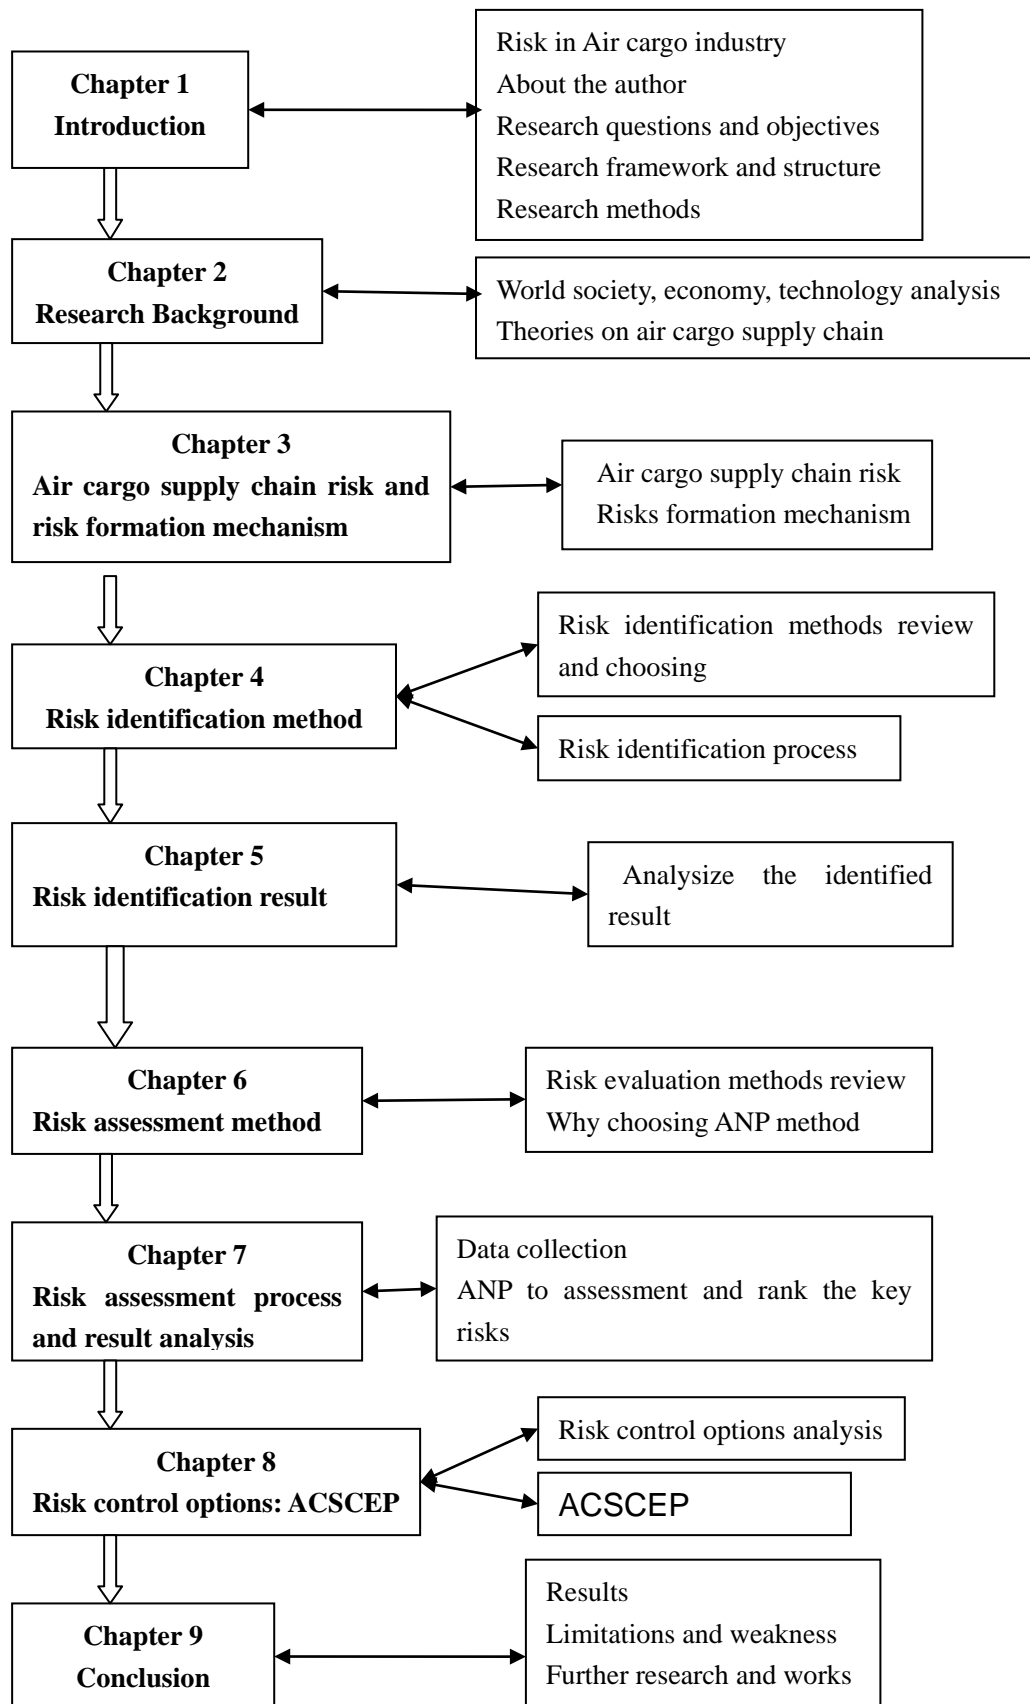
Chapter 1
Introduction

Risk in Air cargo industry
About the author
Research questions and objectives
Research framework and structure
Research methods

Chapter 2
Research Background

World society, economy, technology analysis
Theories on air cargo supply chain

Chapter 3
Air cargo supply chain risk and risk formation mechanism

Air cargo supply chain risk
Risks formation mechanism

Chapter 4
Risk identification method

Risk identification methods review and choosing

Risk identification process

Chapter 5
Risk identification result

Analysize the identified result

Chapter 6
Risk assessment method

Risk evaluation methods review
Why choosing ANP method

Chapter 7
Risk assessment process and result analysis

Data collection
ANP to assessment and rank the key risks

Chapter 8
Risk control options: ACSCEP

Risk control options analysis

ACSCEP

Chapter 9
Conclusion

Results
Limitations and weakness
Further research and works